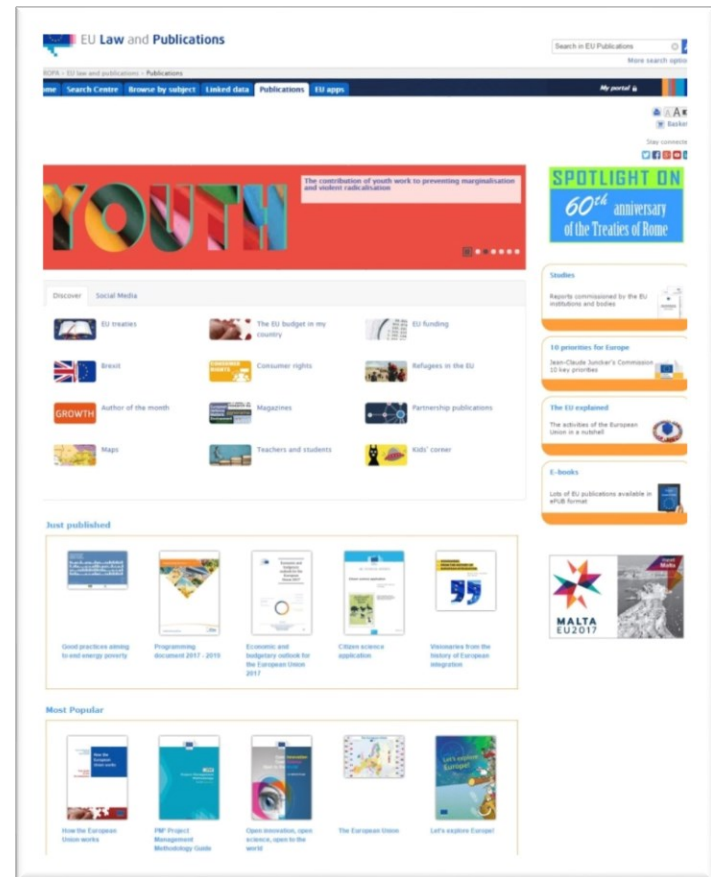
EU Law and Publications

Search in EU Publications
More search optio

ROPA › EU law and publications › Publications

ome | Search Centre | Browse by subject | Linked data | Publications | EU apps | My portal

A A
Basket

Stay connecte

YOUTH

The contribution of youth work to preventing marginalisation and violent radicalisation

SPOTLIGHT ON
60th anniversary of the Treaties of Rome

Discover | Social Media

EU treaties
The EU budget in my country
EU funding
Brexit
Consumer rights
Refugees in the EU
GROWTH
Author of the month
Magazines
Partnership publications
Maps
Teachers and students
Kids' corner

Studies
Reports commissioned by the EU institutions and bodies

10 priorities for Europe
Jean-Claude Juncker's Commission 10 key priorities

The EU explained
The activities of the European Union in a nutshell

E-books
Lots of EU publications available in ePUB format

MALTA EU2017

Just published

Good practices aiming to end energy poverty
Programming document 2017 - 2019
Economic and budgetary outlook for the European Union 2017
Citizen science application
Visionaries from the history of European integration

Most Popular

How the European Union works
PM² Project Management Methodology Guide
Open innovation, open science, open to the world
The European Union
Let's explore Europe!